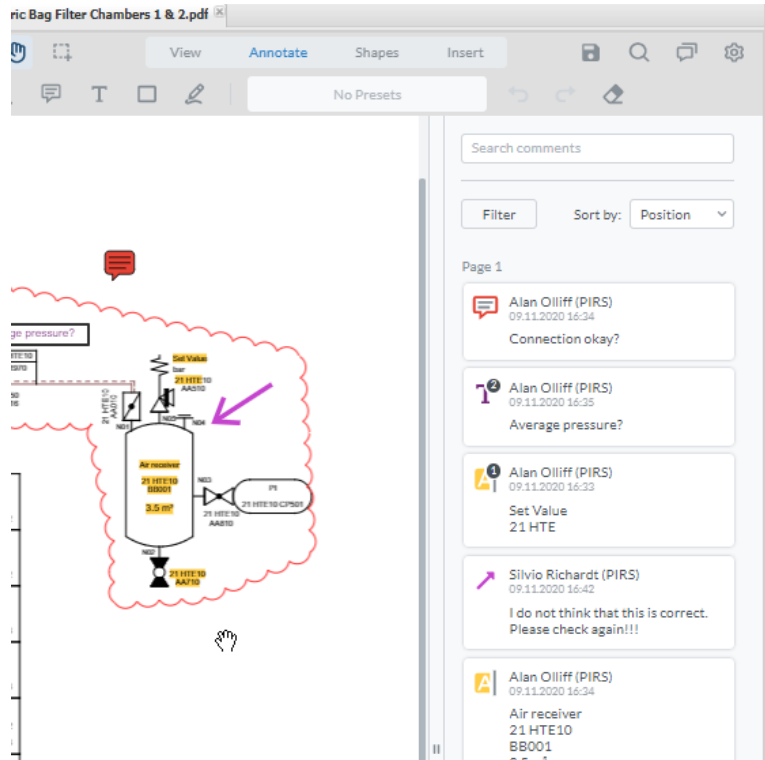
ric Bag Filter Chambers 1 & 2.pdf

View Annotate Shapes Insert

No Presets

ge pressure?

Set Value
bar
21 HTE10
AA510

Air receiver
21 HTE10
BB001
3.5 m³

PI
21 HTE10 CP501

21 HTE10
AA810

21 HTE10
AA710

Search comments

Filter Sort by: Position

Page 1

Alan Olliff (PIRS)
09.11.2020 16:34
Connection okay?

Alan Olliff (PIRS)
09.11.2020 16:35
Average pressure?

Alan Olliff (PIRS)
09.11.2020 16:33
Set Value
21 HTE

Silvio Richardt (PIRS)
09.11.2020 16:42
I do not think that this is correct. Please check again!!!

Alan Olliff (PIRS)
09.11.2020 16:34
Air receiver
21 HTE10
BB001